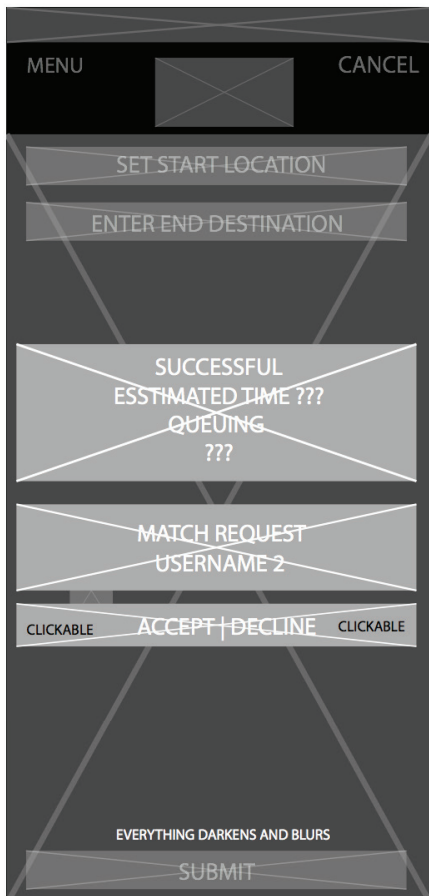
MENU

CANCEL

SET START LOCATION

ENTER END DESTINATION

SUCCESSFUL
ESSTIMATED TIME ???
QUEUING
???

MATCH REQUEST
USERNAME 2

CLICKABLE

ACCEPT | DECLINE

CLICKABLE

EVERYTHING DARKENS AND BLURS

SUBMIT